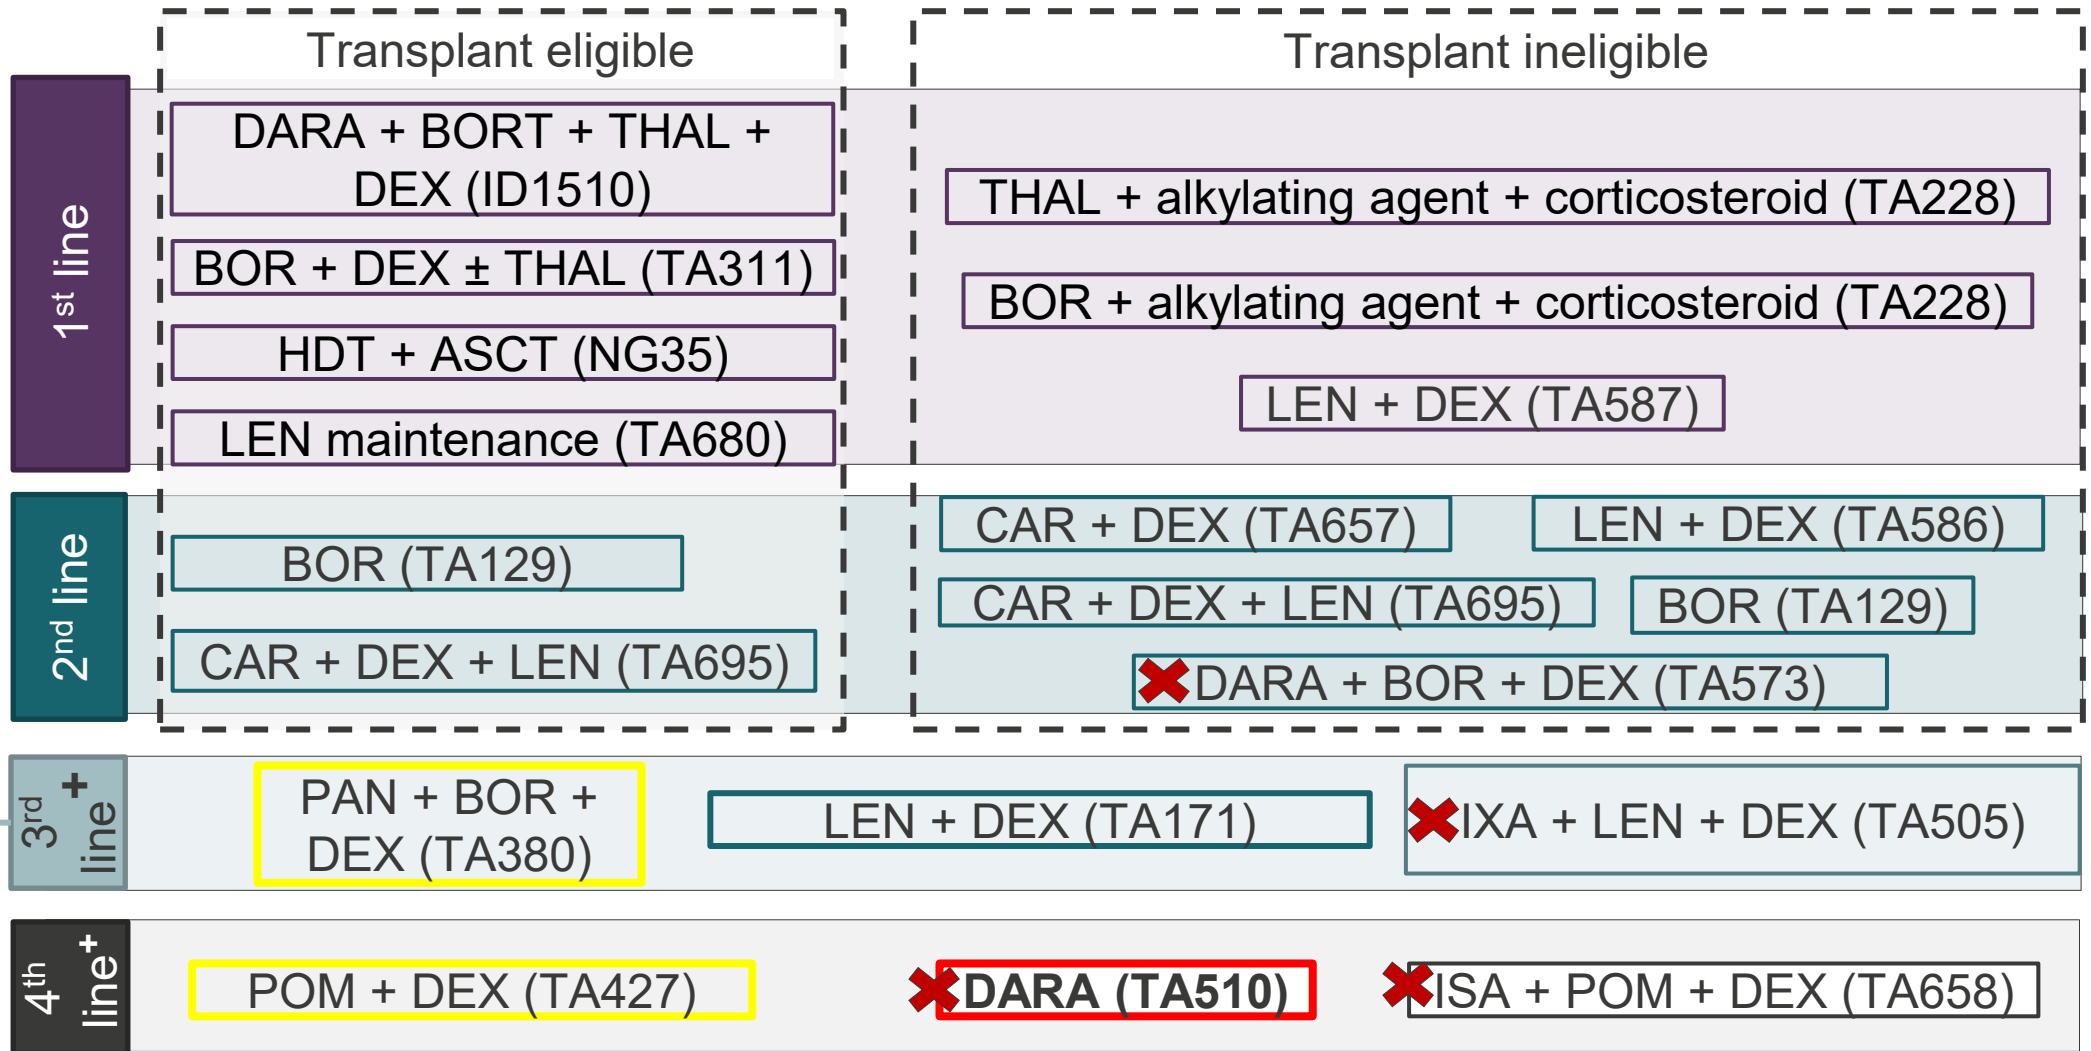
Transplant eligible

Transplant ineligible

1$^{st}$ line

DARA + BORT + THAL + DEX (ID1510)

BOR + DEX ± THAL (TA311)

HDT + ASCT (NG35)

LEN maintenance (TA680)

THAL + alkylating agent + corticosteroid (TA228)

BOR + alkylating agent + corticosteroid (TA228)

LEN + DEX (TA587)

2$^{nd}$ line

BOR (TA129)

CAR + DEX + LEN (TA695)

CAR + DEX (TA657)

LEN + DEX (TA586)

CAR + DEX + LEN (TA695)

BOR (TA129)

DARA + BOR + DEX (TA573)

3$^{rd}$ line+

PAN + BOR + DEX (TA380)

LEN + DEX (TA171)

IXA + LEN + DEX (TA505)

4$^{th}$ line+

POM + DEX (TA427)

DARA (TA510)

ISA + POM + DEX (TA658)